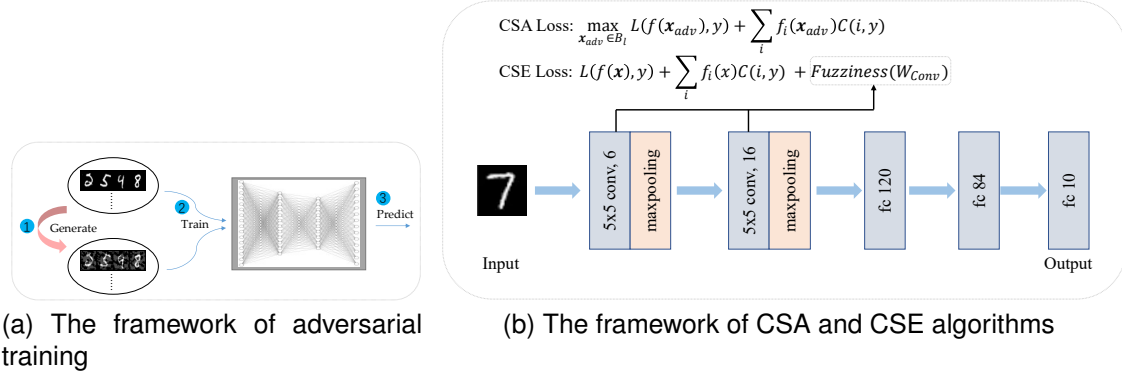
1 Generate

2 Train

3 Predict

(a) The framework of adversarial training

CSA Loss: $\max_{\boldsymbol{x}_{adv} \in B_l} L(f(\boldsymbol{x}_{adv}), y) + \sum_i f_i(\boldsymbol{x}_{adv}) C(i, y)$

CSE Loss: $L(f(\boldsymbol{x}), y) + \sum_i f_i(x) C(i, y) + Fuzziness(W_{Conv})$

Input

5x5 conv, 6

maxpooling

5x5 conv, 16

maxpooling

fc 120

fc 84

fc 10

Output

(b) The framework of CSA and CSE algorithms